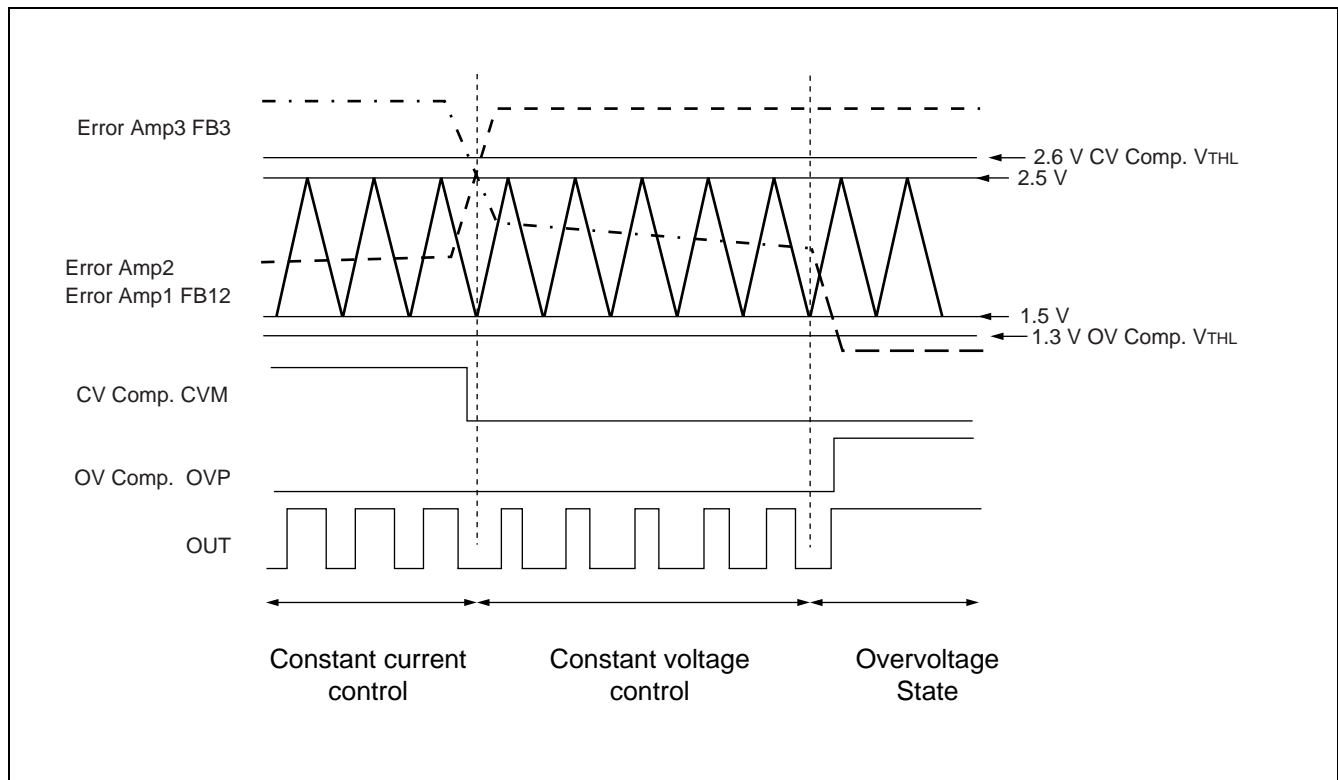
Error Amp3 FB3

2.6 V CV Comp. $V_{THL}$

2.5 V

Error Amp2
Error Amp1 FB12

1.5 V

1.3 V OV Comp. $V_{THL}$

CV Comp. CVM

OV Comp. OVP

OUT

Constant current control

Constant voltage control

Overvoltage State